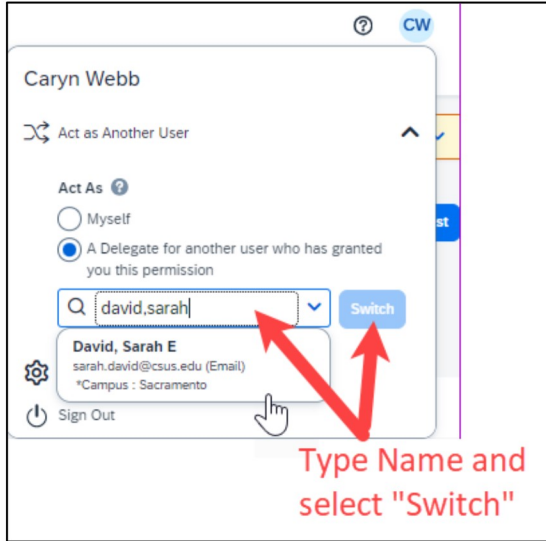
CW

Caryn Webb

Act as Another User

Act As

Myself

A Delegate for another user who has granted you this permission

david,sarah

Switch

David, Sarah E
sarah.david@csus.edu (Email)
*Campus : Sacramento

Sign Out

st

Type Name and select "Switch"